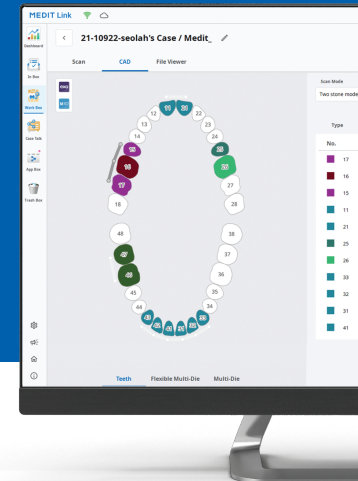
MEDIT Link

Dashboard
In Box
Work Box
Case Talk
App Box
Trash Box

21-10922-seolah's Case / Medit_

Scan CAD File Viewer

Scan Mode
Two stone mode

Type
No.
17
16
15
11
21
25
26
33
32
31
41

11 21
12 22
13 23
14 24
15 25
16 26
17 27
18 28
48 38
47 37
46 36
45 35
44 34
43 42 41 31 32 33

Teeth Flexible Multi-Die Multi-Die